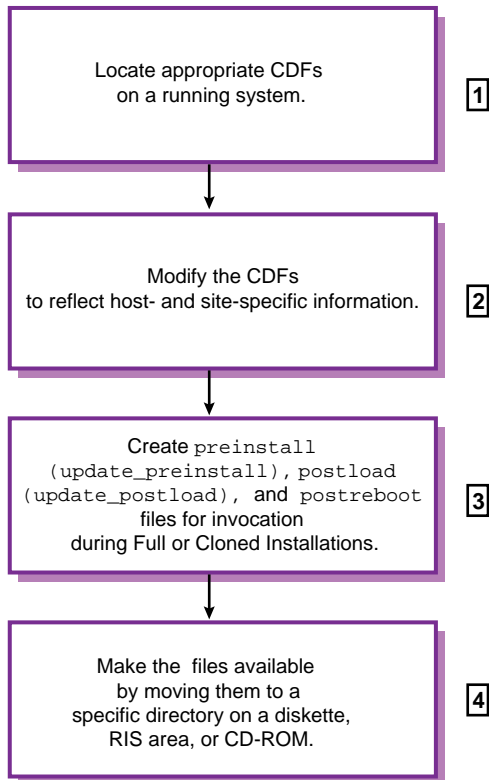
Locate appropriate CDFs on a running system.

1

Modify the CDFs to reflect host- and site-specific information.

2

Create preinstall (update_preinstall), postload (update_postload), and postreboot files for invocation during Full or Cloned Installations.

3

Make the files available by moving them to a specific directory on a diskette, RIS area, or CD-ROM.

4